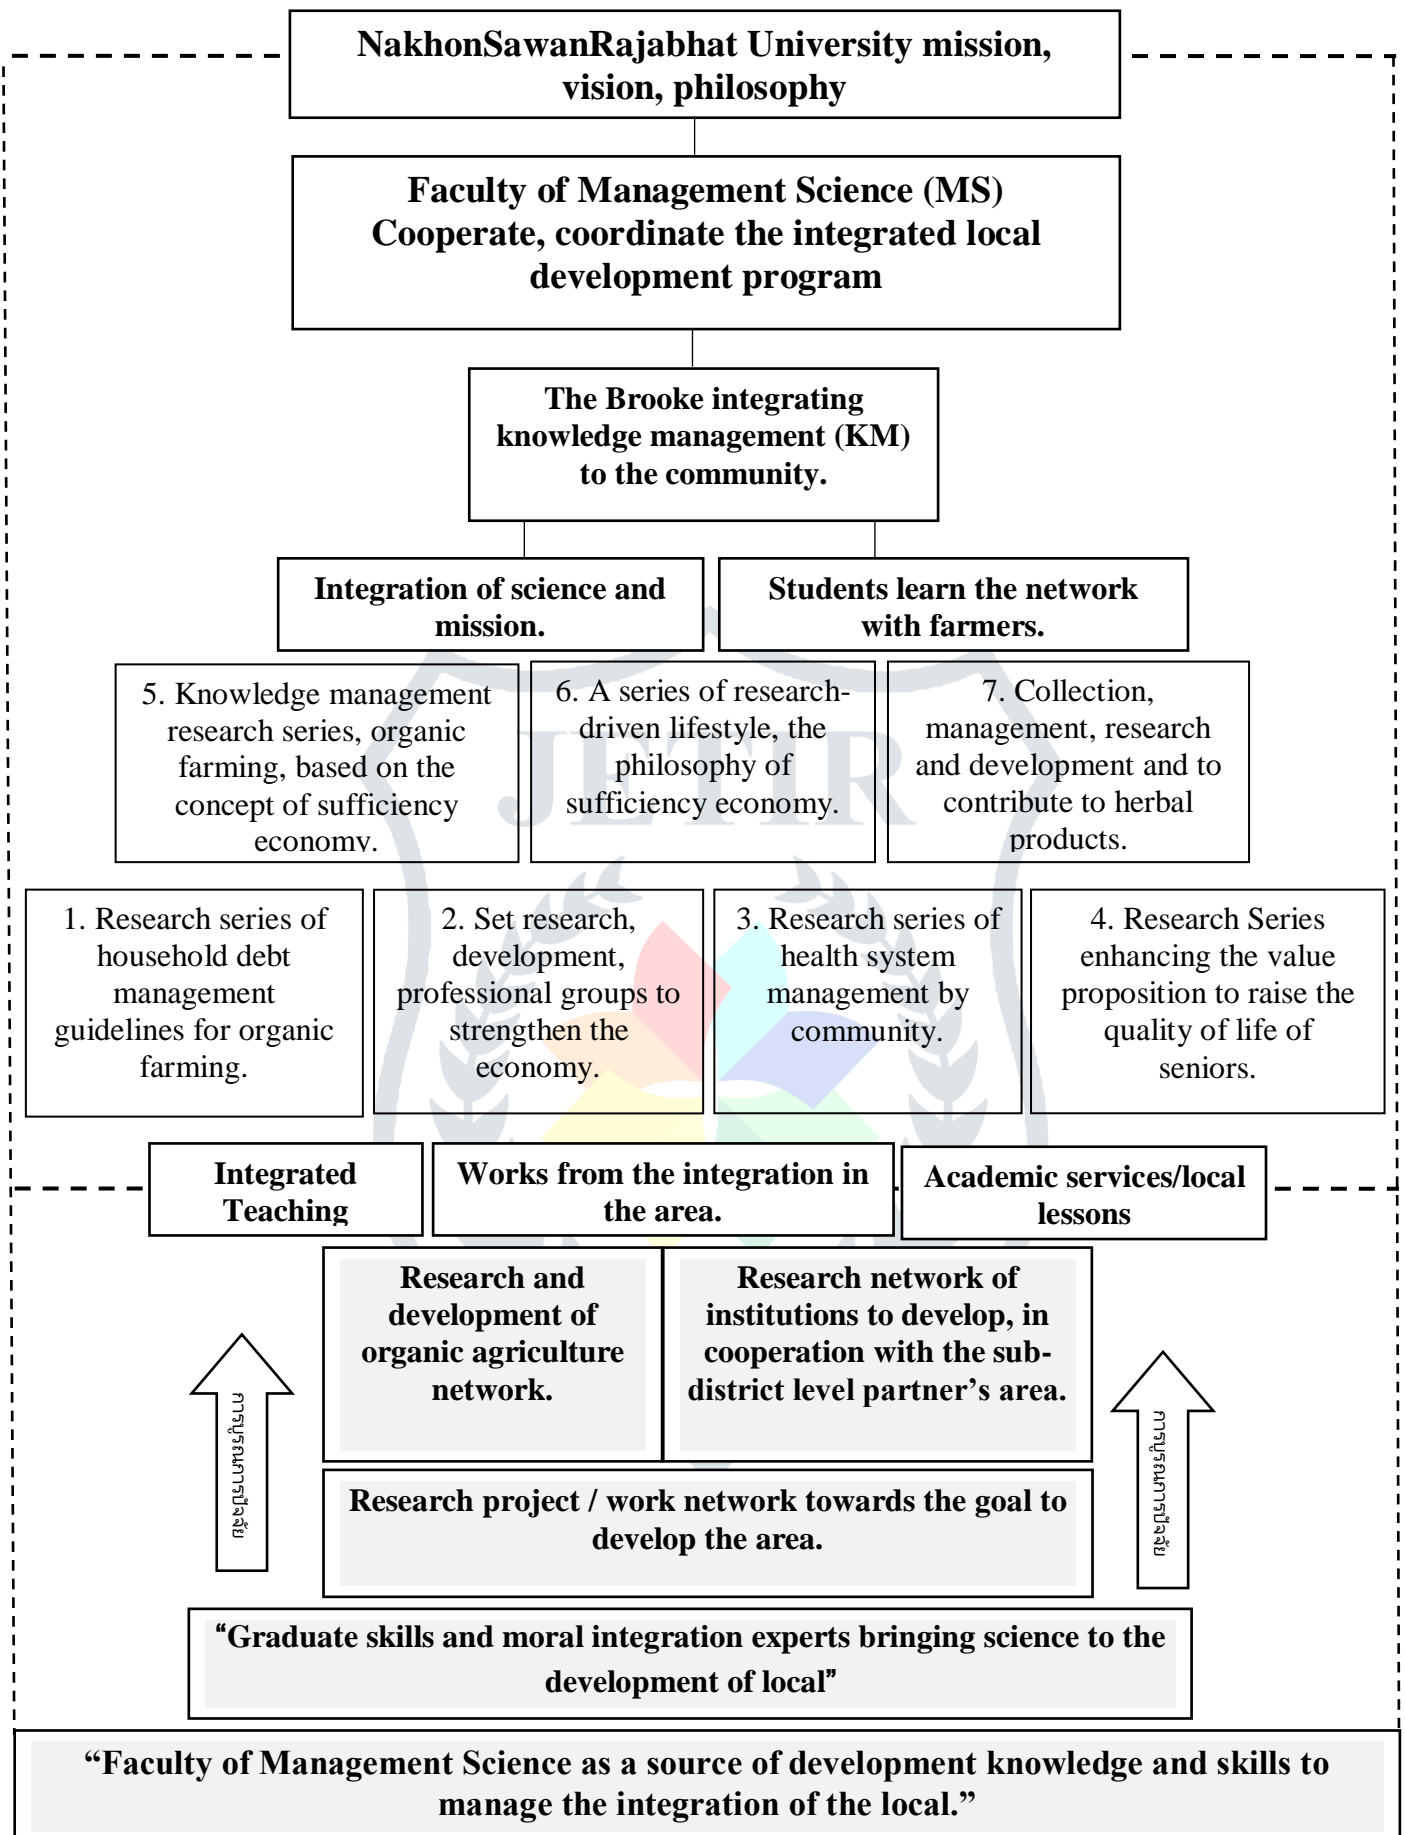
NakhonSawanRajabhat University mission, vision, philosophy

Faculty of Management Science (MS) Cooperate, coordinate the integrated local development program

The Brooke integrating knowledge management (KM) to the community.

Integration of science and mission.

Students learn the network with farmers.

5. Knowledge management research series, organic farming, based on the concept of sufficiency economy.

6. A series of research-driven lifestyle, the philosophy of sufficiency economy.

7. Collection, management, research and development and to contribute to herbal products.

1. Research series of household debt management guidelines for organic farming.

2. Set research, development, professional groups to strengthen the economy.

3. Research series of health system management by community.

4. Research Series enhancing the value proposition to raise the quality of life of seniors.

Integrated Teaching

Works from the integration in the area.

Academic services/local lessons

Research and development of organic agriculture network.

Research network of institutions to develop, in cooperation with the sub-district level partner’s area.

การบูรณาการวิจัย

Research project / work network towards the goal to develop the area.

การบูรณาการวิจัย

“Graduate skills and moral integration experts bringing science to the development of local”

“Faculty of Management Science as a source of development knowledge and skills to manage the integration of the local.”